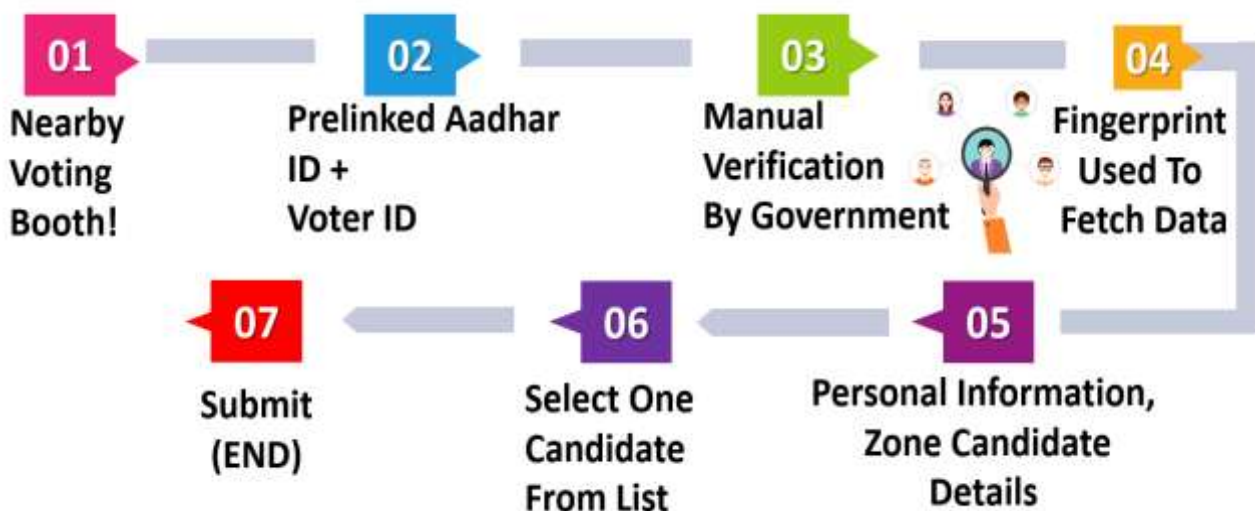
01
Nearby Voting Booth!

02
Prelinked Aadhar ID + Voter ID

03
Manual Verification By Government

04
Fingerprint Used To Fetch Data

05
Personal Information, Zone Candidate Details

06
Select One Candidate From List

07
Submit (END)